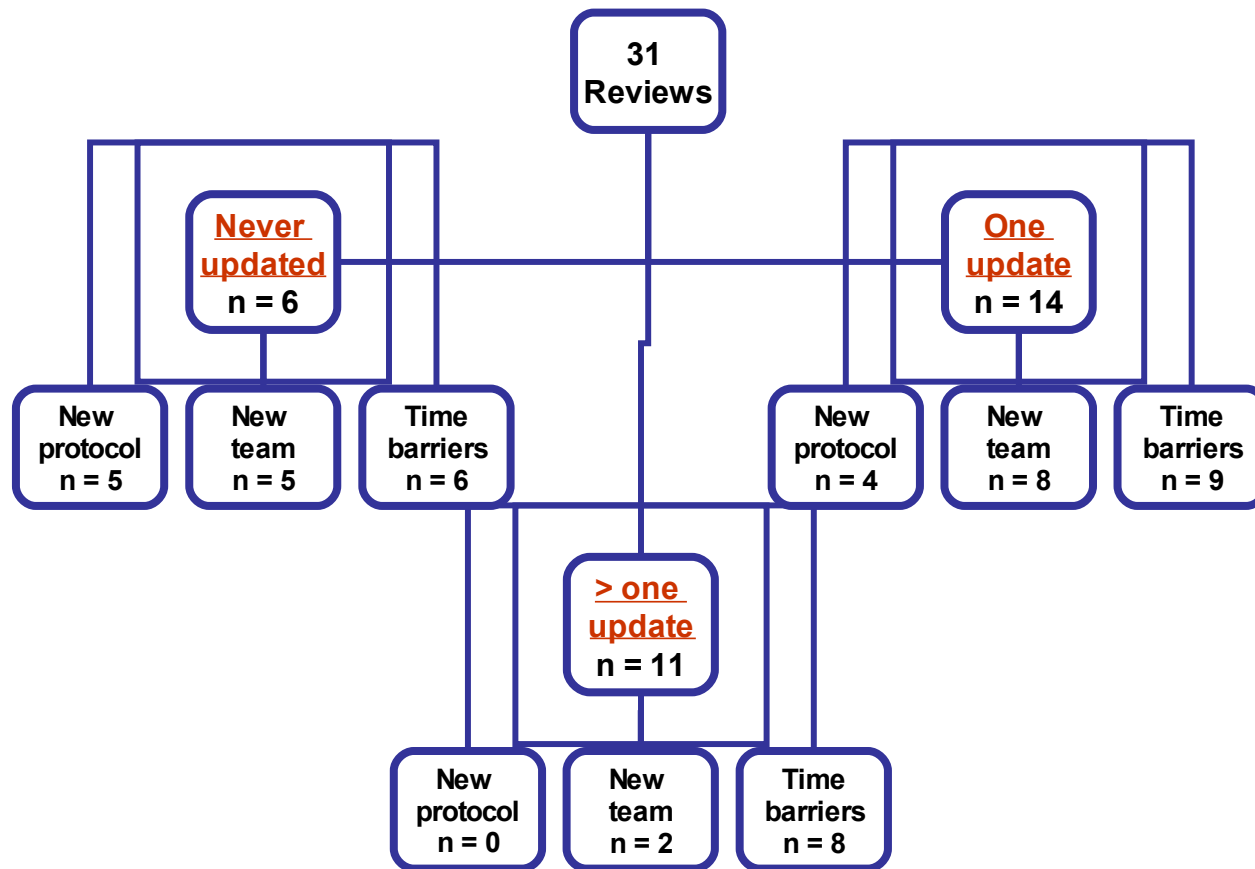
31
Reviews

Never updated
n = 6

One update
n = 14

New protocol
n = 5

New team
n = 5

Time barriers
n = 6

New protocol
n = 4

New team
n = 8

Time barriers
n = 9

> one update
n = 11

New protocol
n = 0

New team
n = 2

Time barriers
n = 8